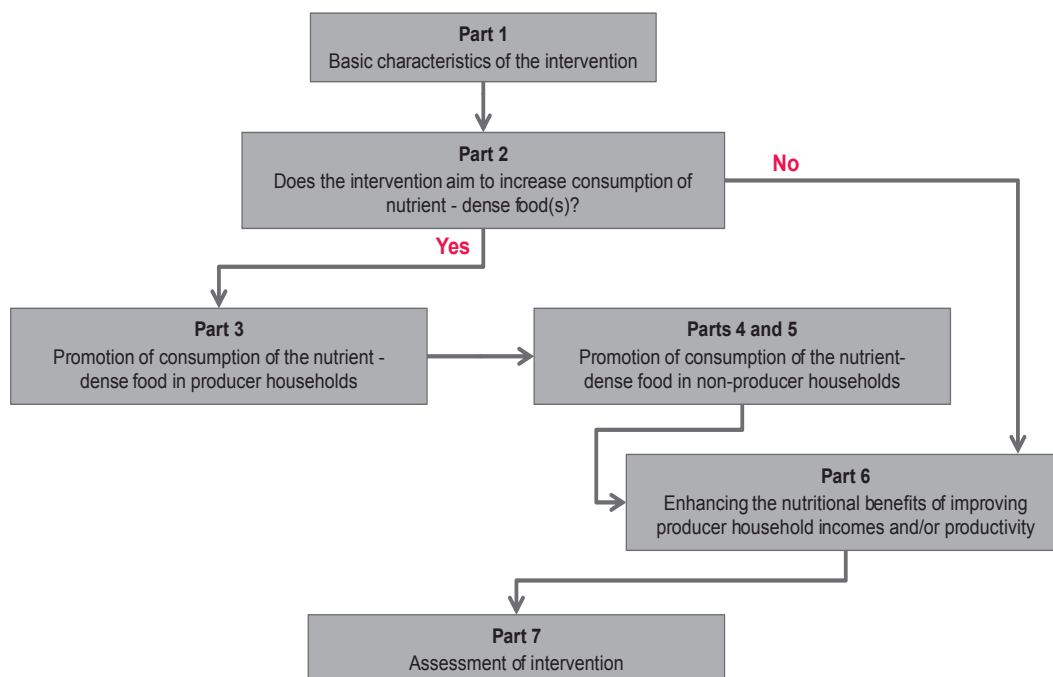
Part 1
Basic characteristics of the intervention

Part 2
Does the intervention aim to increase consumption of nutrient - dense food(s)?

No

Yes

Part 3
Promotion of consumption of the nutrient - dense food in producer households

Parts 4 and 5
Promotion of consumption of the nutrient-dense food in non-producer households

Part 6
Enhancing the nutritional benefits of improving producer household incomes and/or productivity

Part 7
Assessment of intervention